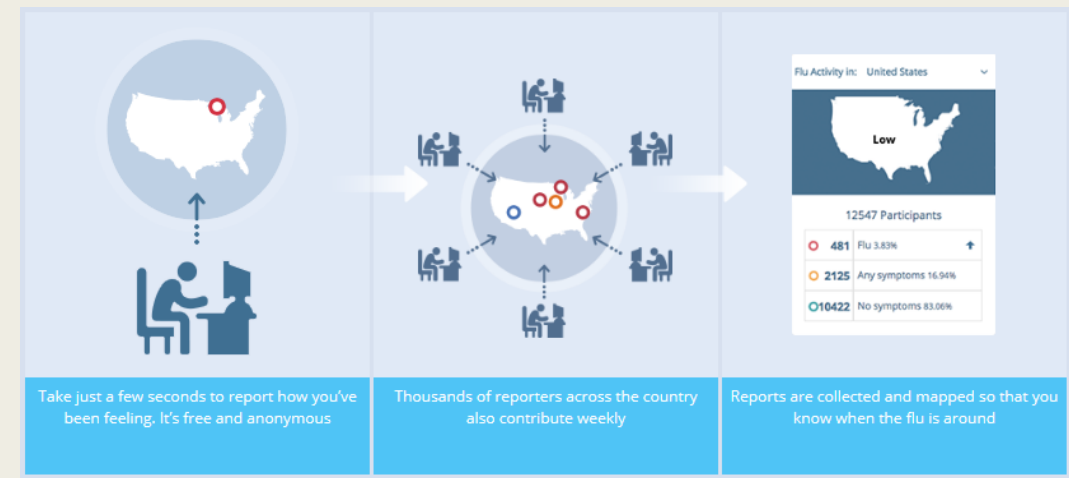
Flu Activity in: United States

Low

12547 Participants

| | | |
|---|---|---|
| 481 | Flu 3.83% | |
| 2125 | Any symptoms 16.94% | |
| 10422 | No symptoms 83.06% | |

Take just a few seconds to report how you've been feeling. It's free and anonymous

Thousands of reporters across the country also contribute weekly

Reports are collected and mapped so that you know when the flu is around